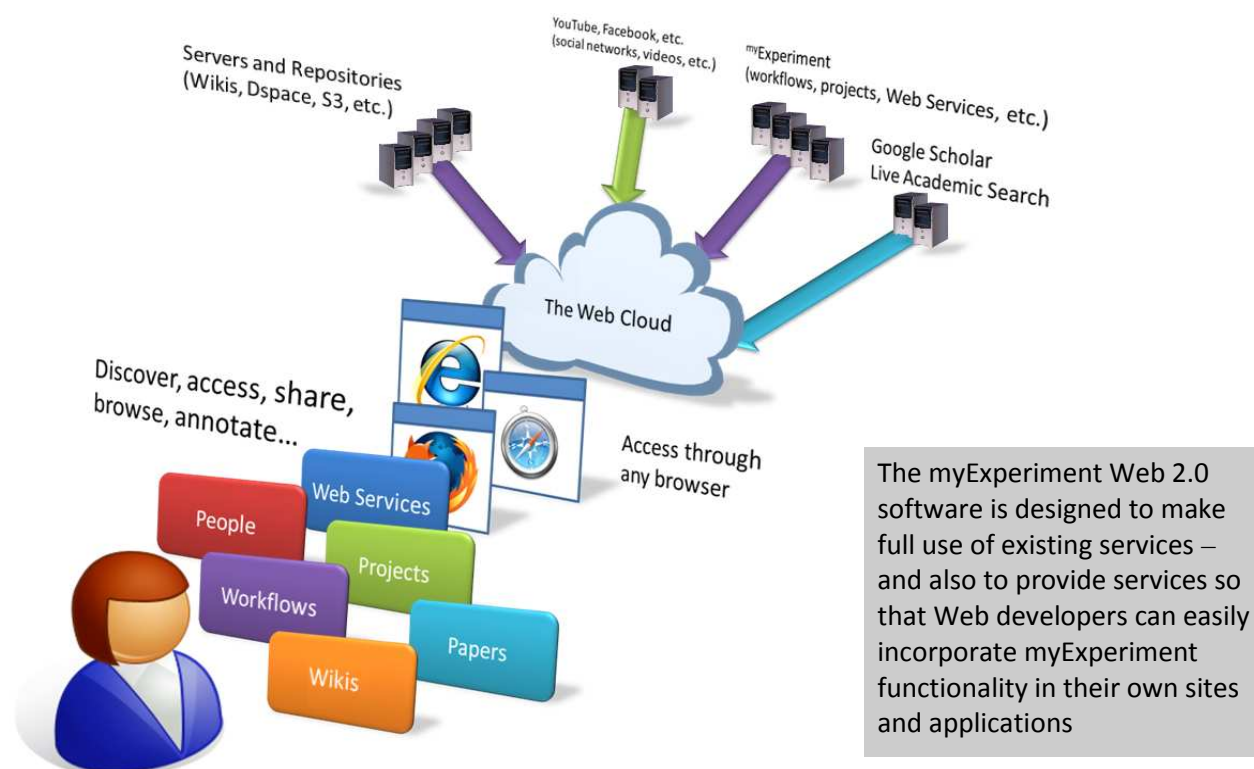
Servers and Repositories
(Wikis, Dspace, S3, etc.)

YouTube, Facebook, etc.
(social networks, videos, etc.)

myExperiment
(workflows, projects, Web Services, etc.)

Google Scholar
Live Academic Search

The Web Cloud

Discover, access, share, browse, annotate...

Access through any browser

Web Services

People

Projects

Workflows

Papers

Wikis

The myExperiment Web 2.0 software is designed to make full use of existing services – and also to provide services so that Web developers can easily incorporate myExperiment functionality in their own sites and applications